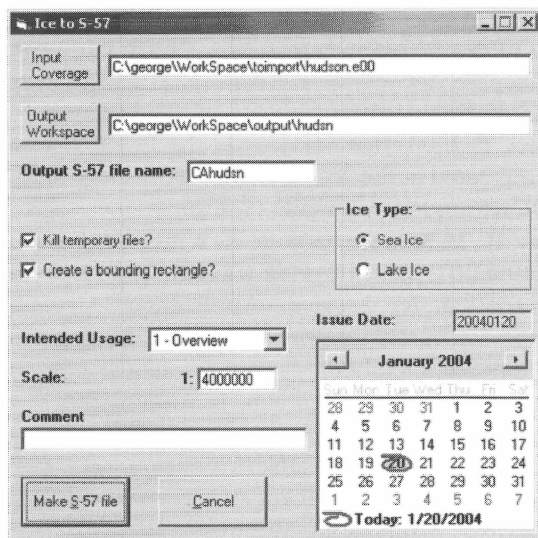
Ice to S-57

Input Coverage
C:\george\WorkSpace\toimport\hudson.e00

Output Workspace
C:\george\WorkSpace\output\hudsn

Output S-57 file name: CAhudsn

Ice Type:
Sea Ice
Lake Ice

Kill temporary files?
Create a bounding rectangle?

Issue Date: 20040120

Intended Usage: 1 - Overview

Scale: 1: 4000000

Comment

January 2004

| Sun | Mon | Tue | Wed | Thu | Fri | Sat |
|---|---|---|---|---|---|---|
| 28 | 29 | 30 | 31 | 1 | 2 | 3 |
| 4 | 5 | 6 | 7 | 8 | 9 | 10 |
| 11 | 12 | 13 | 14 | 15 | 16 | 17 |
| 18 | 19 | 20 | 21 | 22 | 23 | 24 |
| 25 | 26 | 27 | 28 | 29 | 30 | 31 |
| 1 | 2 | 3 | 4 | 5 | 6 | 7 |

Today: 1/20/2004

Make S-57 file
Cancel